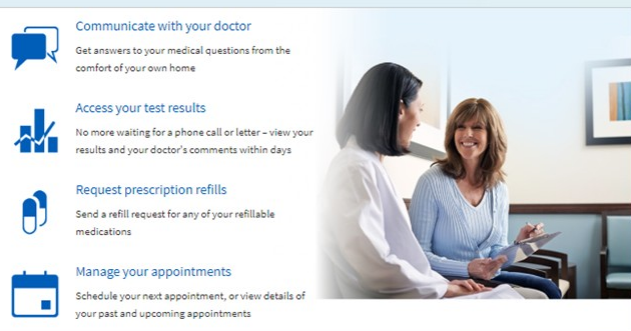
Communicate with your doctor

Get answers to your medical questions from the comfort of your own home

Access your test results

No more waiting for a phone call or letter – view your results and your doctor's comments within days

Request prescription refills

Send a refill request for any of your refillable medications

Manage your appointments

Schedule your next appointment, or view details of your past and upcoming appointments